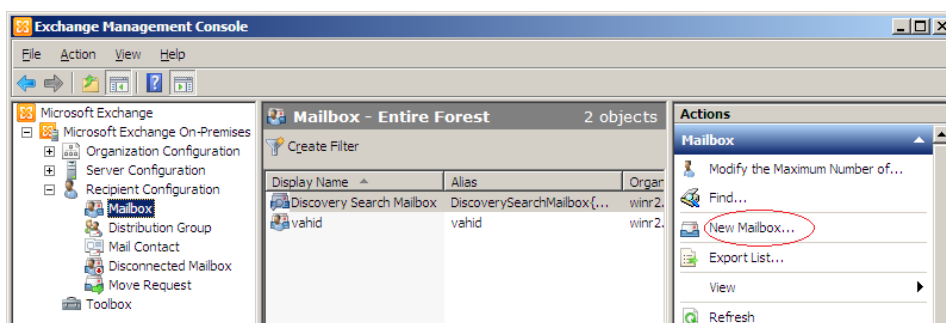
Exchange Management Console

File Action View Help

Microsoft Exchange
Microsoft Exchange On-Premises
Organization Configuration
Server Configuration
Recipient Configuration
Mailbox
Distribution Group
Mail Contact
Disconnected Mailbox
Move Request
Toolbox

Mailbox - Entire Forest 2 objects

Create Filter

| Display Name | Alias | Organ |
|---|---|---|
| Discovery Search Mailbox | DiscoverySearchMailbox{... | winr2. |
| vahid | vahid | winr2. |

Actions
Mailbox
Modify the Maximum Number of...
Find...
New Mailbox...
Export List...
View
Refresh